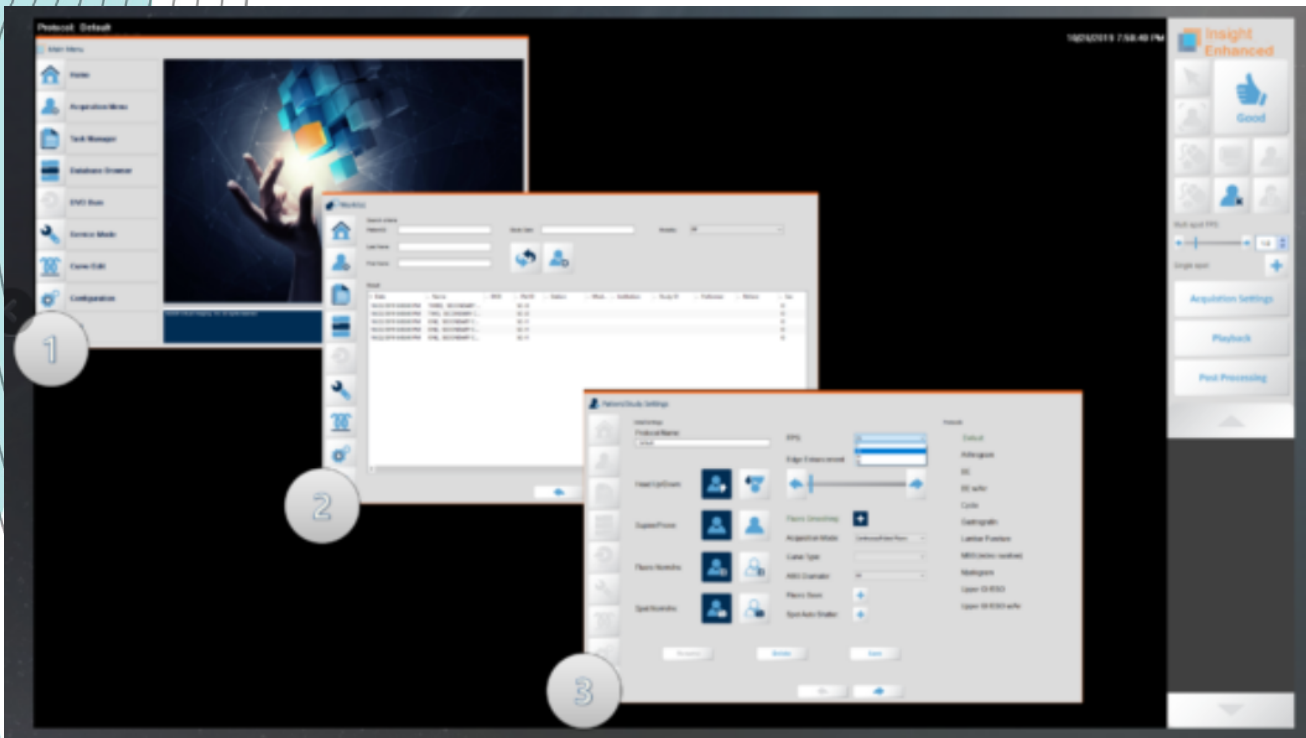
Protocol: Default

10/23/2019 7:58:49 PM

Insight Enhanced

Good

Main Menu

Home

Acquisition Menu

Task Manager

Database Browser

DVD Burn

Service Mode

Curve Edit

Configuration

Worklist

Patient/Study Settings

Protocol Name

Head Up/Down

Supine/Prone

Fluoro Normal/Inv

Spot Normal/Inv

FPS

Edge Enhancement

Fluoro Smoothing

Acquisition Mode

Clamp Type

ABS Controller

Fluoro Save

Spot Auto Shutter

Default

Arthrogram

BE

BE wAir

Cysto

Gastrografin

Lumbar Puncture

MBS (swallow study)

Myelogram

Upper GI ESO

Upper GI ESO wAir

Acquisition Settings

Playback

Post Processing

1

2

3